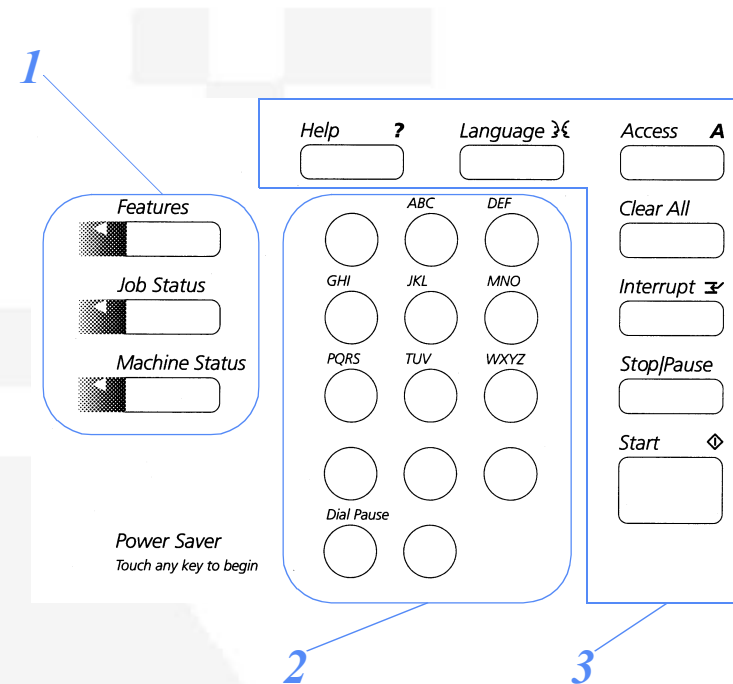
1

Help ?

Language

Access A

Features

Job Status

Machine Status

ABC

DEF

GHI

JKL

MNO

PQRS

TUV

WXYZ

Dial Pause

Clear All

Interrupt

Stop/Pause

Start

Power Saver
Touch any key to begin

2

3